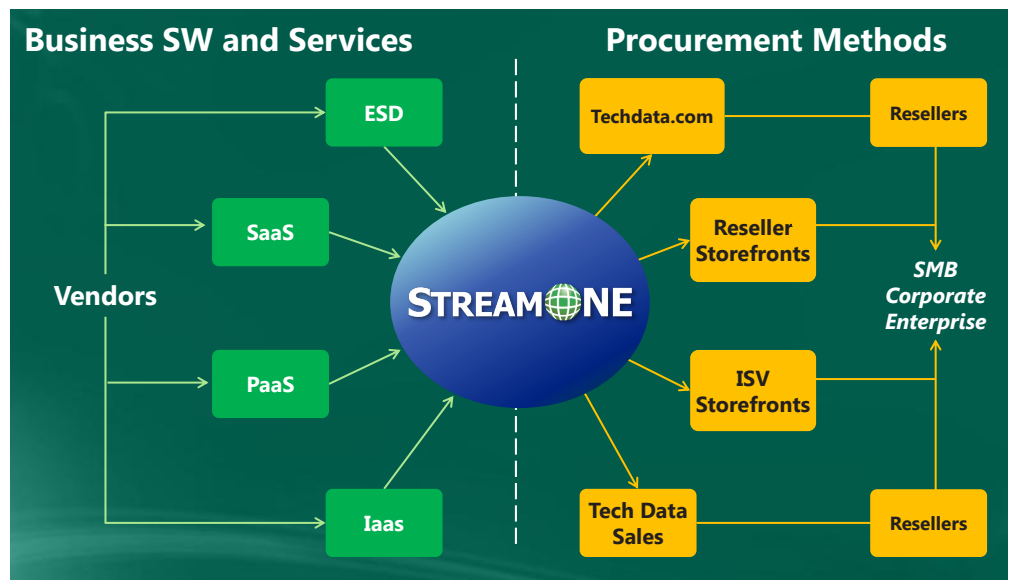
Business SW and Services

Procurement Methods

ESD

SaaS

Vendors

PaaS

Iaas

STREAMONE

Techdata.com

Resellers

Reseller Storefronts

SMB Corporate Enterprise

ISV Storefronts

Tech Data Sales

Resellers